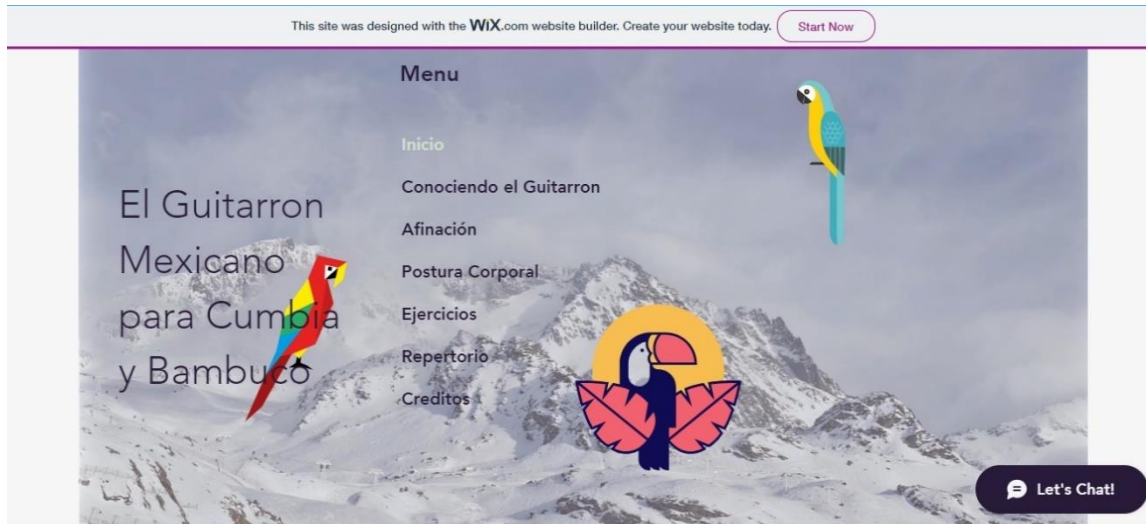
This site was designed with the WiX.com website builder. Create your website today. Start Now

Menu

Inicio

Conociendo el Guitarron

Afinación

Postura Corporal

Ejercicios

Repertorio

Creditos

El Guitarron Mexicano para Cumbia y Bambuco

Let's Chat!